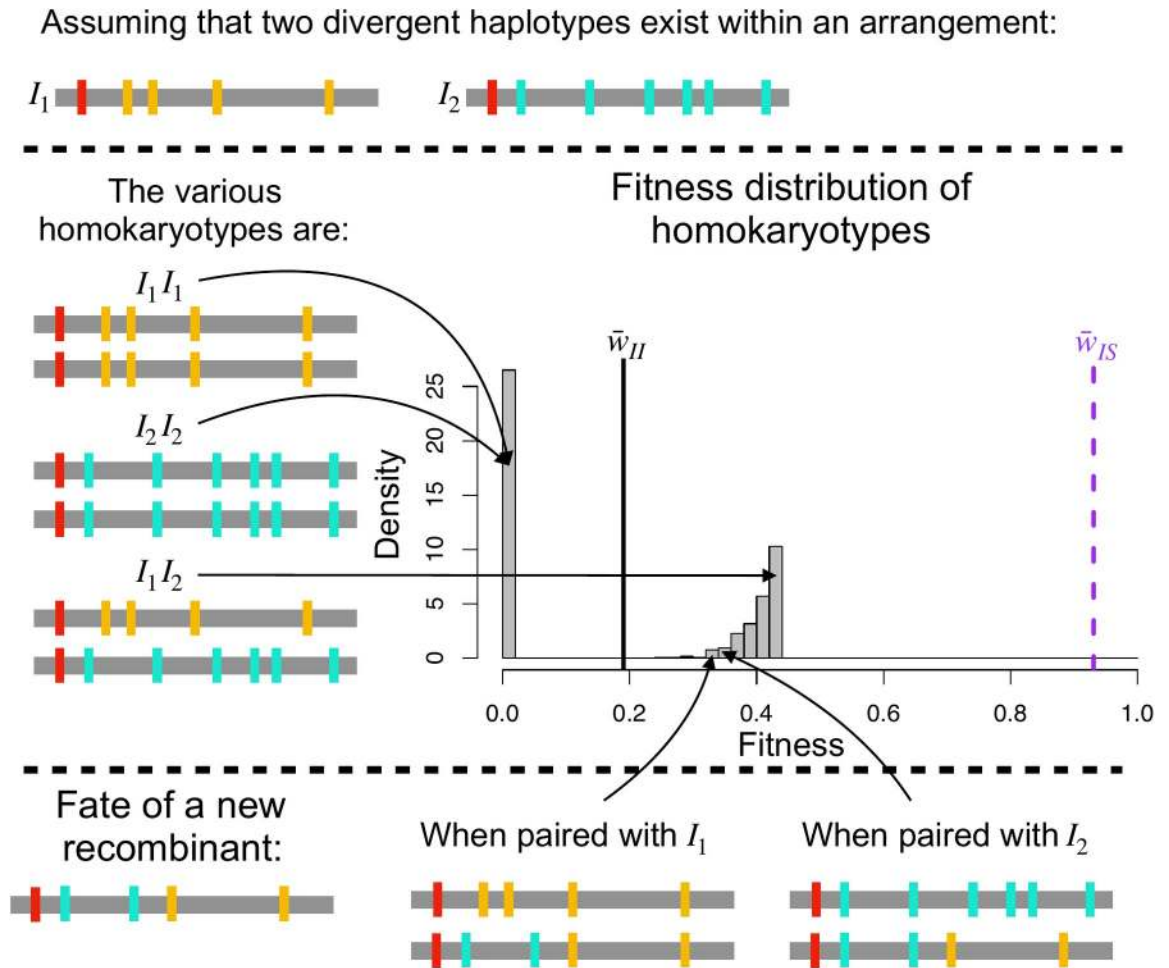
Assuming that two divergent haplotypes exist within an arrangement:

$I_1$ $I_2$

The various homokaryotypes are:

Fitness distribution of homokaryotypes

$I_1 I_1$

$I_2 I_2$

$I_1 I_2$

$\bar{w}_{II}$

$\bar{w}_{IS}$

Density

25
20
15
10
5
0

0.0 0.2 0.4 0.6 0.8 1.0

Fitness

Fate of a new recombinant:

When paired with $I_1$

When paired with $I_2$